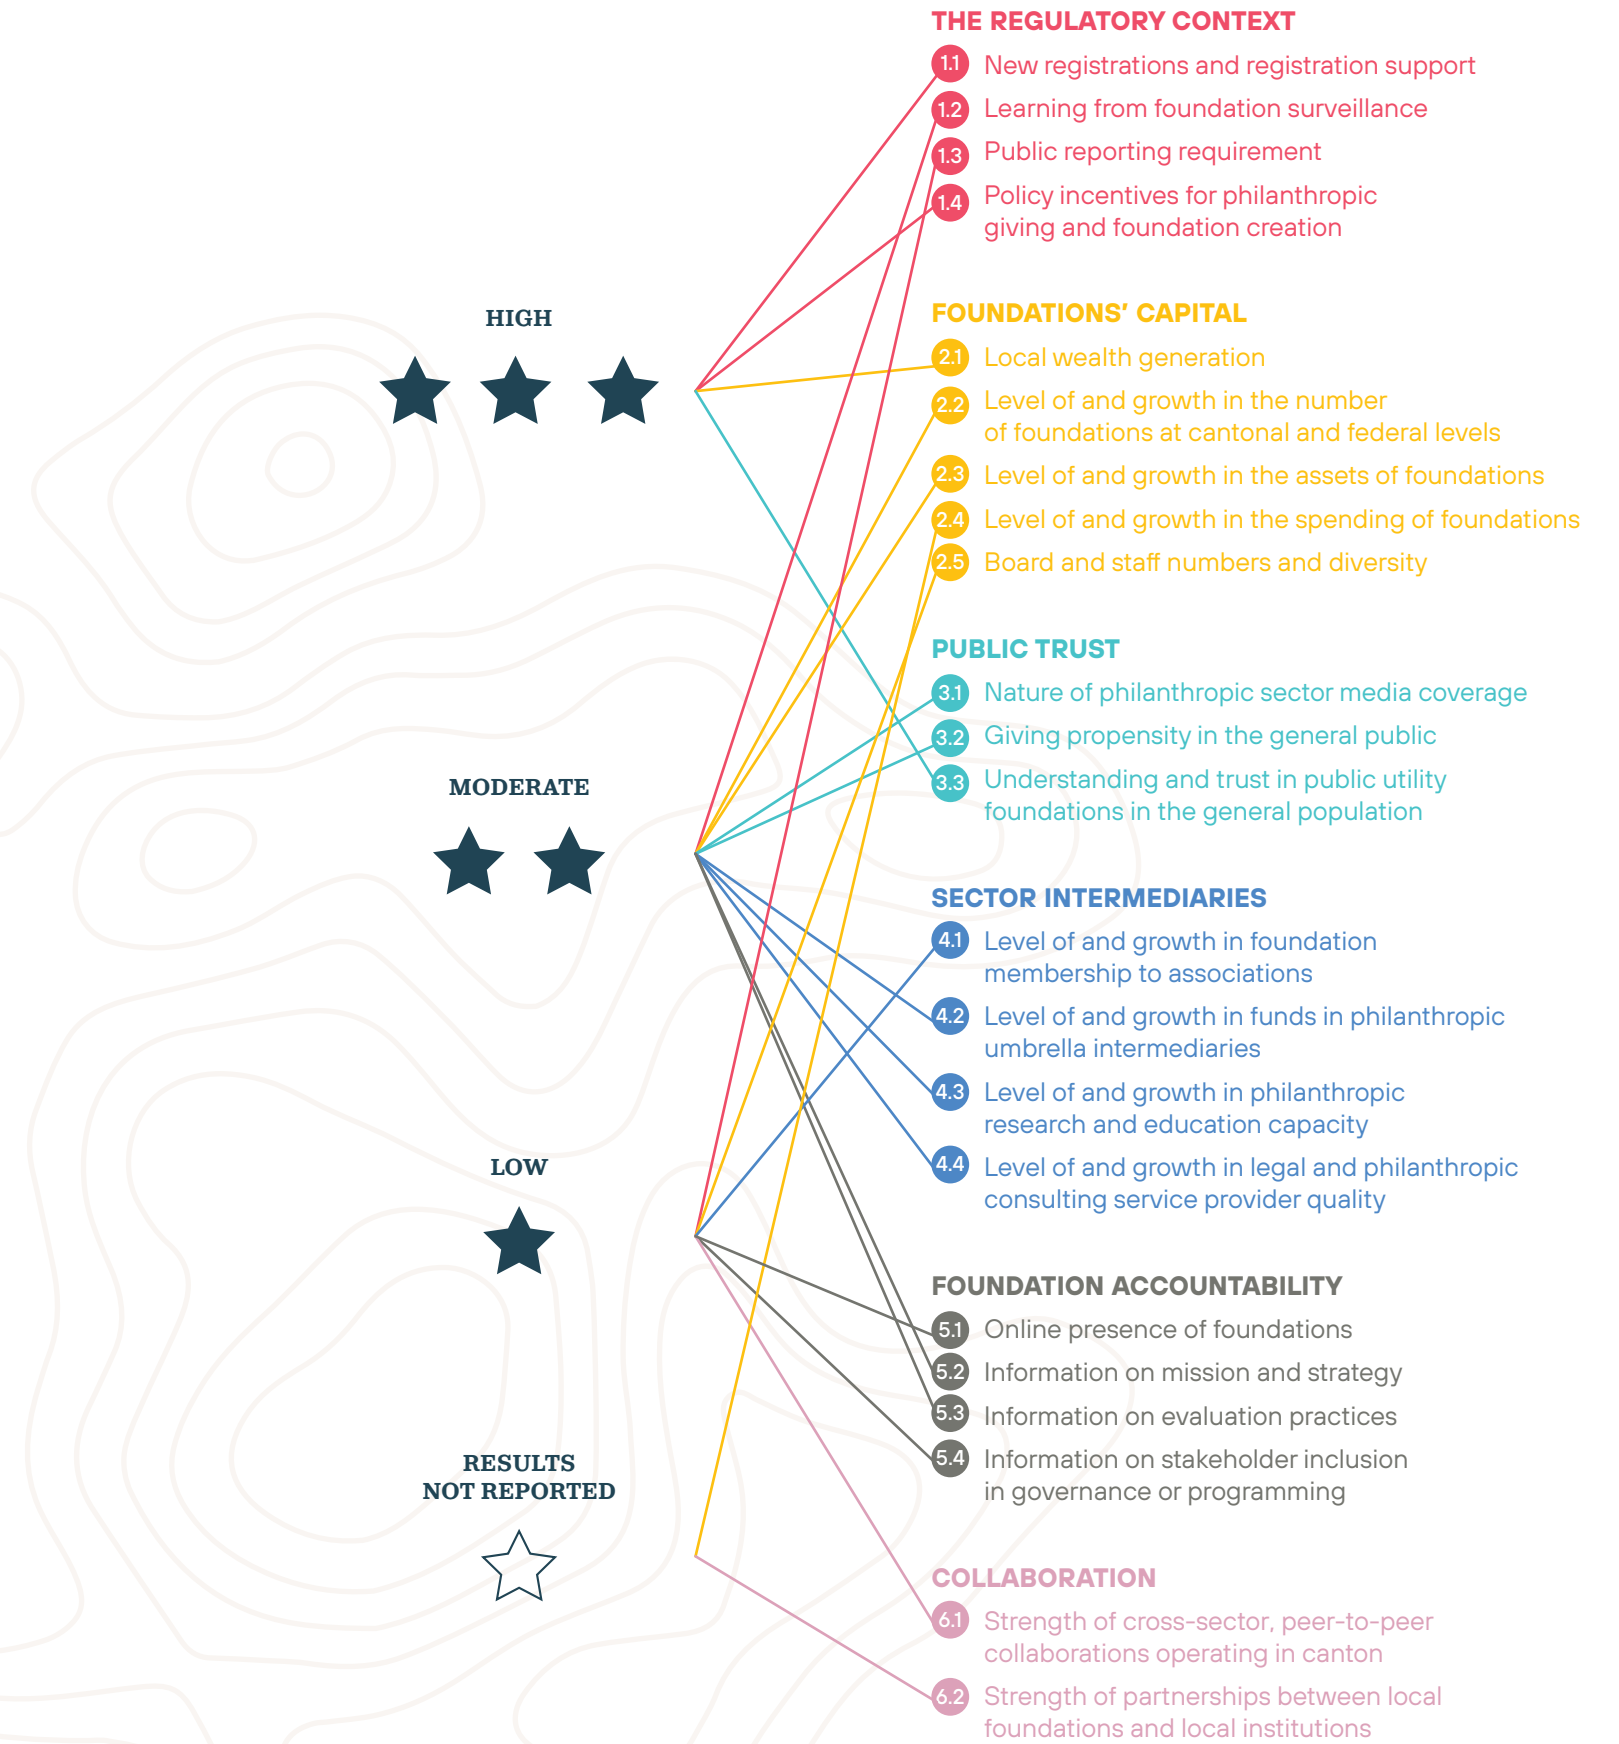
HIGH

MODERATE

LOW

RESULTS NOT REPORTED

THE REGULATORY CONTEXT

1.1 New registrations and registration support

1.2 Learning from foundation surveillance

1.3 Public reporting requirement

1.4 Policy incentives for philanthropic giving and foundation creation

FOUNDATIONS' CAPITAL

2.1 Local wealth generation

2.2 Level of and growth in the number of foundations at cantonal and federal levels

2.3 Level of and growth in the assets of foundations

2.4 Level of and growth in the spending of foundations

2.5 Board and staff numbers and diversity

PUBLIC TRUST

3.1 Nature of philanthropic sector media coverage

3.2 Giving propensity in the general public

3.3 Understanding and trust in public utility foundations in the general population

SECTOR INTERMEDIARIES

4.1 Level of and growth in foundation membership to associations

4.2 Level of and growth in funds in philanthropic umbrella intermediaries

4.3 Level of and growth in philanthropic research and education capacity

4.4 Level of and growth in legal and philanthropic consulting service provider quality

FOUNDATION ACCOUNTABILITY

5.1 Online presence of foundations

5.2 Information on mission and strategy

5.3 Information on evaluation practices

5.4 Information on stakeholder inclusion in governance or programming

COLLABORATION

6.1 Strength of cross-sector, peer-to-peer collaborations operating in canton

6.2 Strength of partnerships between local foundations and local institutions